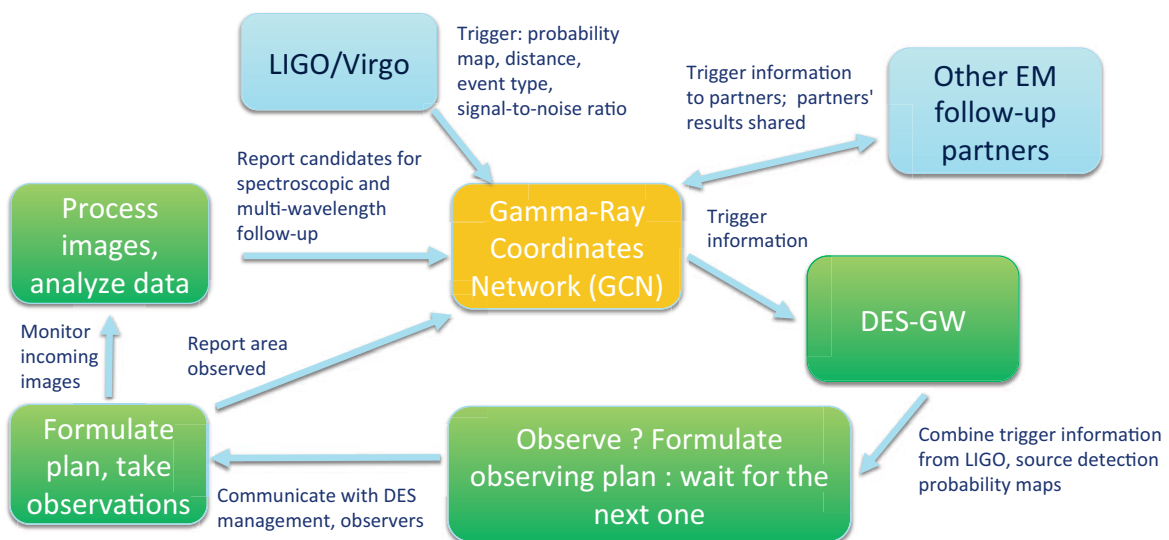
LIGO/Virgo

Trigger: probability map, distance, event type, signal-to-noise ratio

Trigger information to partners; partners' results shared

Other EM follow-up partners

Report candidates for spectroscopic and multi-wavelength follow-up

Process images, analyze data

Gamma-Ray Coordinates Network (GCN)

Trigger information

DES-GW

Monitor incoming images

Report area observed

Formulate plan, take observations

Observe ? Formulate observing plan : wait for the next one

Combine trigger information from LIGO, source detection probability maps

Communicate with DES management, observers